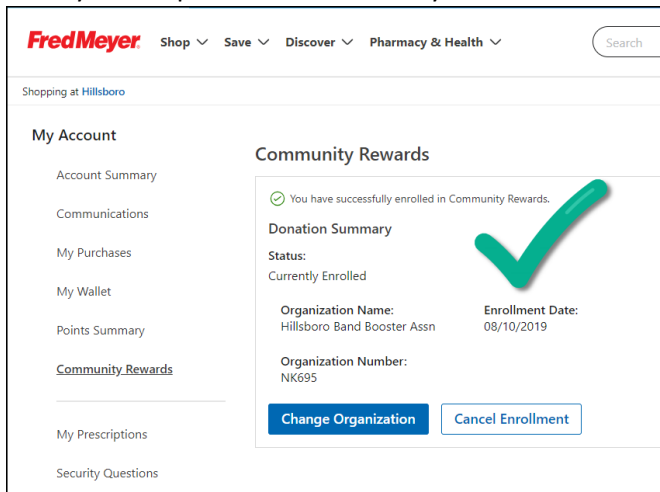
FredMeyer Shop Save Discover Pharmacy & Health Search

Shopping at Hillsboro

My Account

Account Summary

Communications

My Purchases

My Wallet

Points Summary

Community Rewards

My Prescriptions

Security Questions

Community Rewards

You have successfully enrolled in Community Rewards.

Donation Summary

Status:
Currently Enrolled

Organization Name:
Hillsboro Band Booster Assn

Enrollment Date:
08/10/2019

Organization Number:
NK695

Change Organization

Cancel Enrollment